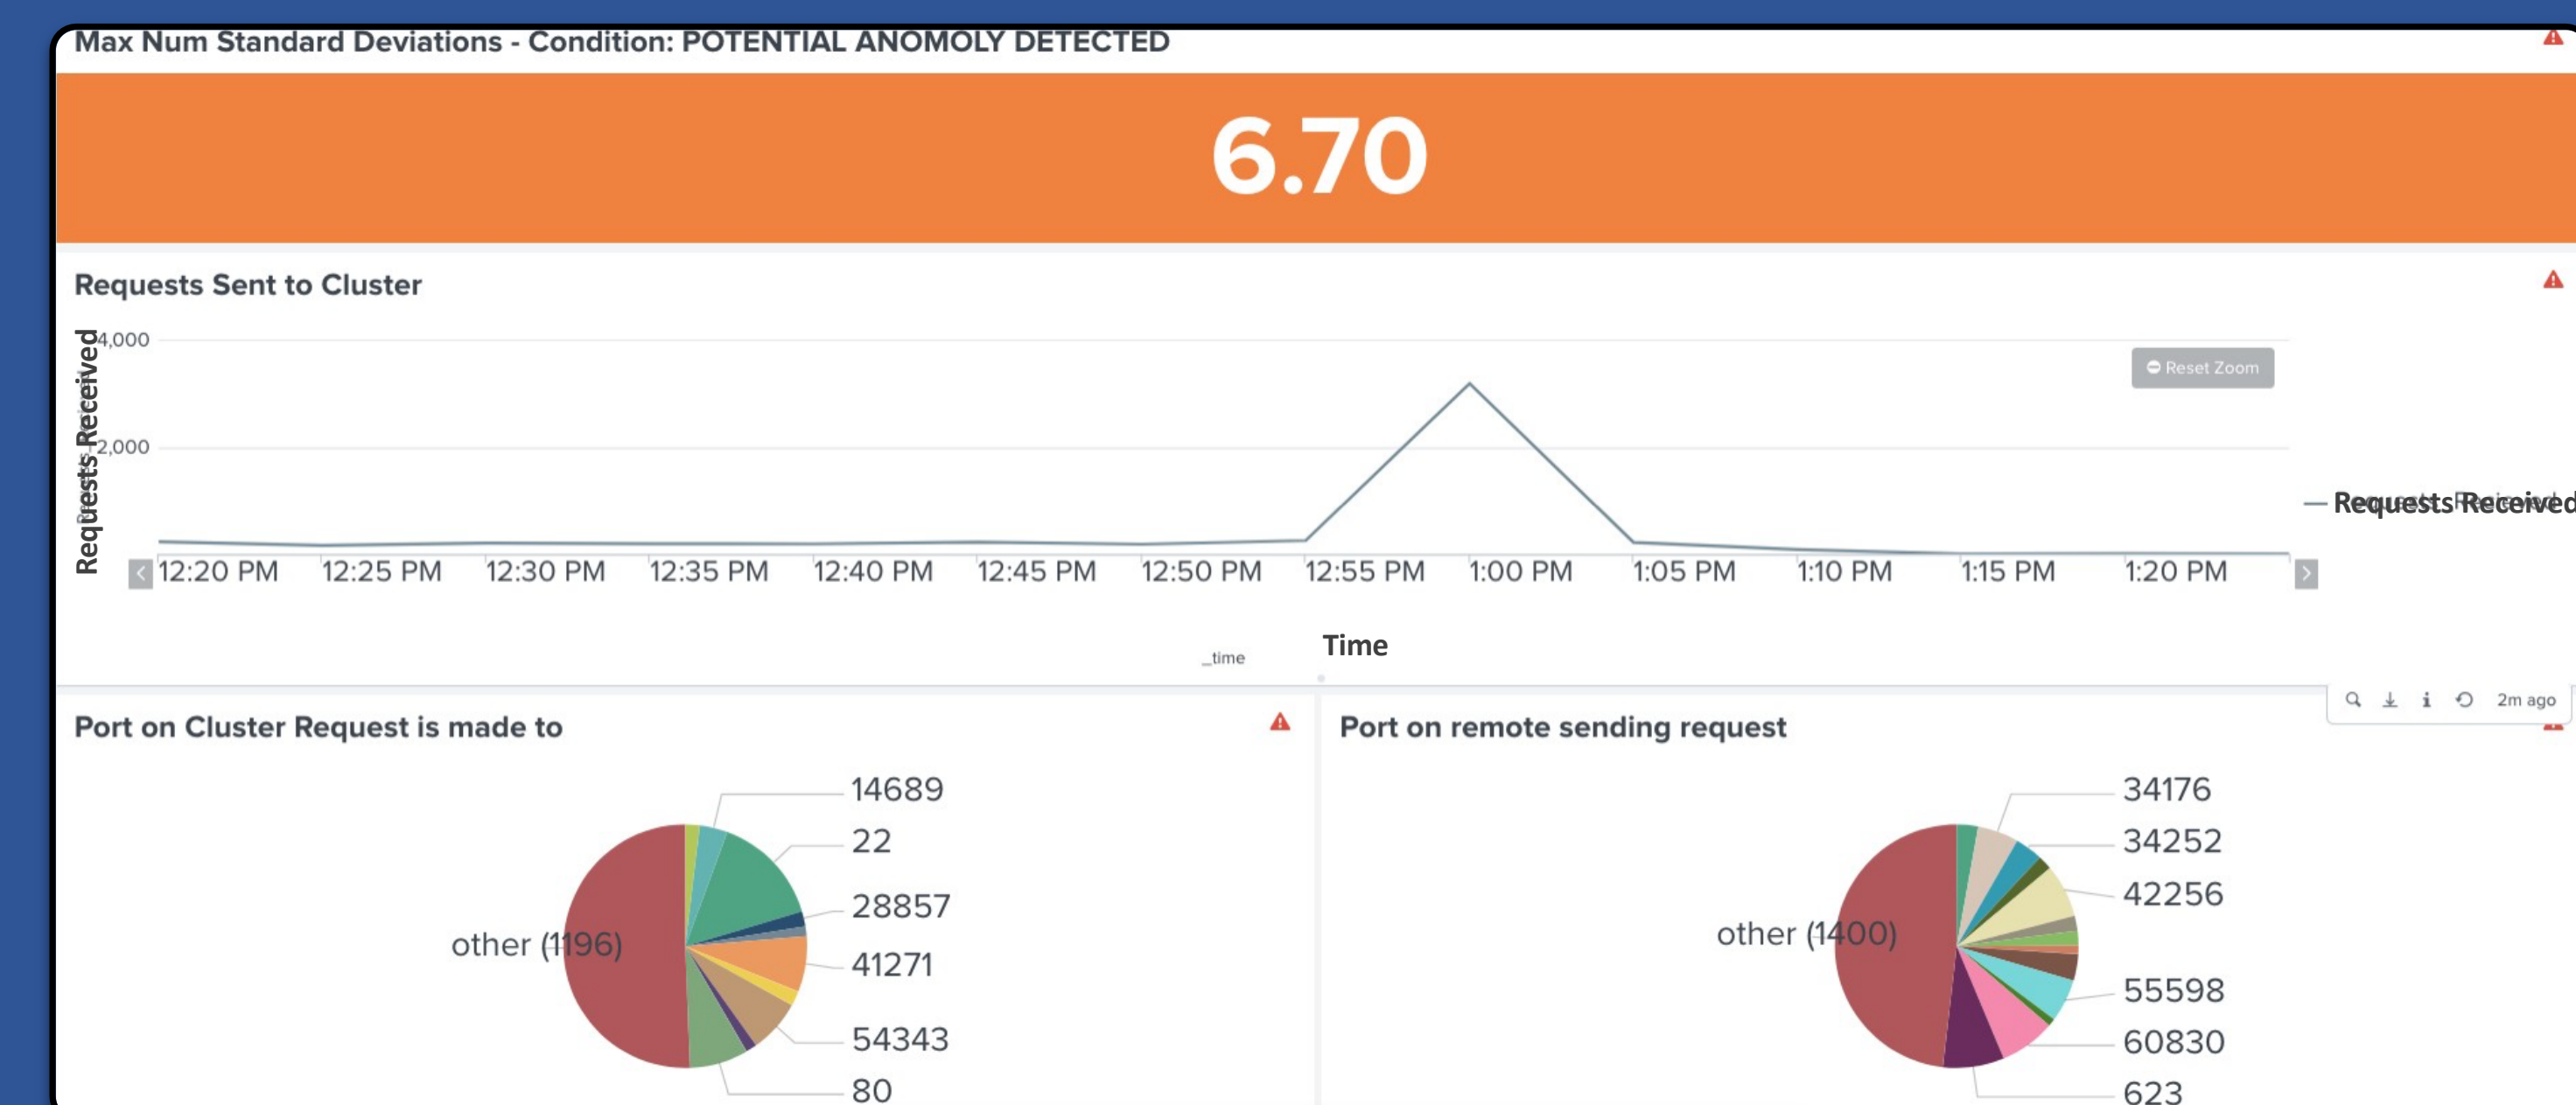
Max Num Standard Deviations - Condition: POTENTIAL ANOMOLY DETECTED

6.70

Requests Sent to Cluster

Requests Received

4,000

2,000

Reset Zoom

— Requests Received

12:20 PM 12:25 PM 12:30 PM 12:35 PM 12:40 PM 12:45 PM 12:50 PM 12:55 PM 1:00 PM 1:05 PM 1:10 PM 1:15 PM 1:20 PM

_time

Time

2m ago

Port on Cluster Request is made to

14689
22
28857
41271
54343
80
other (1196)

Port on remote sending request

34176
34252
42256
55598
60830
623
other (1400)